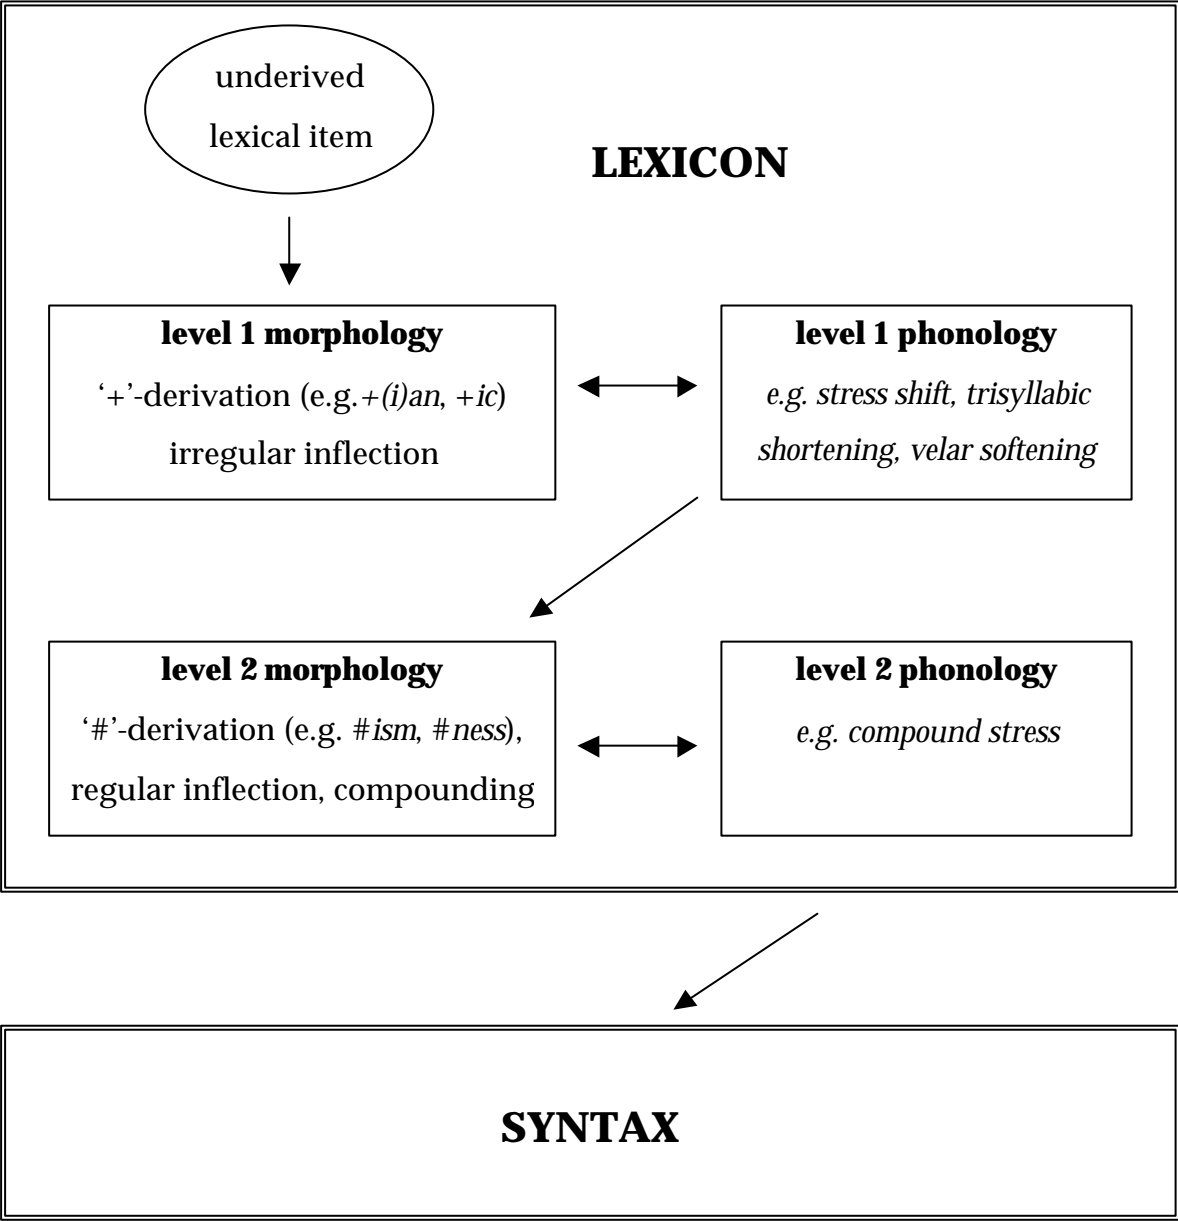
underived lexical item

LEXICON

level 1 morphology
'+'-derivation (e.g.+(i)an, +ic)
irregular inflection

level 1 phonology
e.g. stress shift, trisyllabic shortening, velar softening

level 2 morphology
'#'-derivation (e.g. #ism, #ness),
regular inflection, compounding

level 2 phonology
e.g. compound stress

SYNTAX